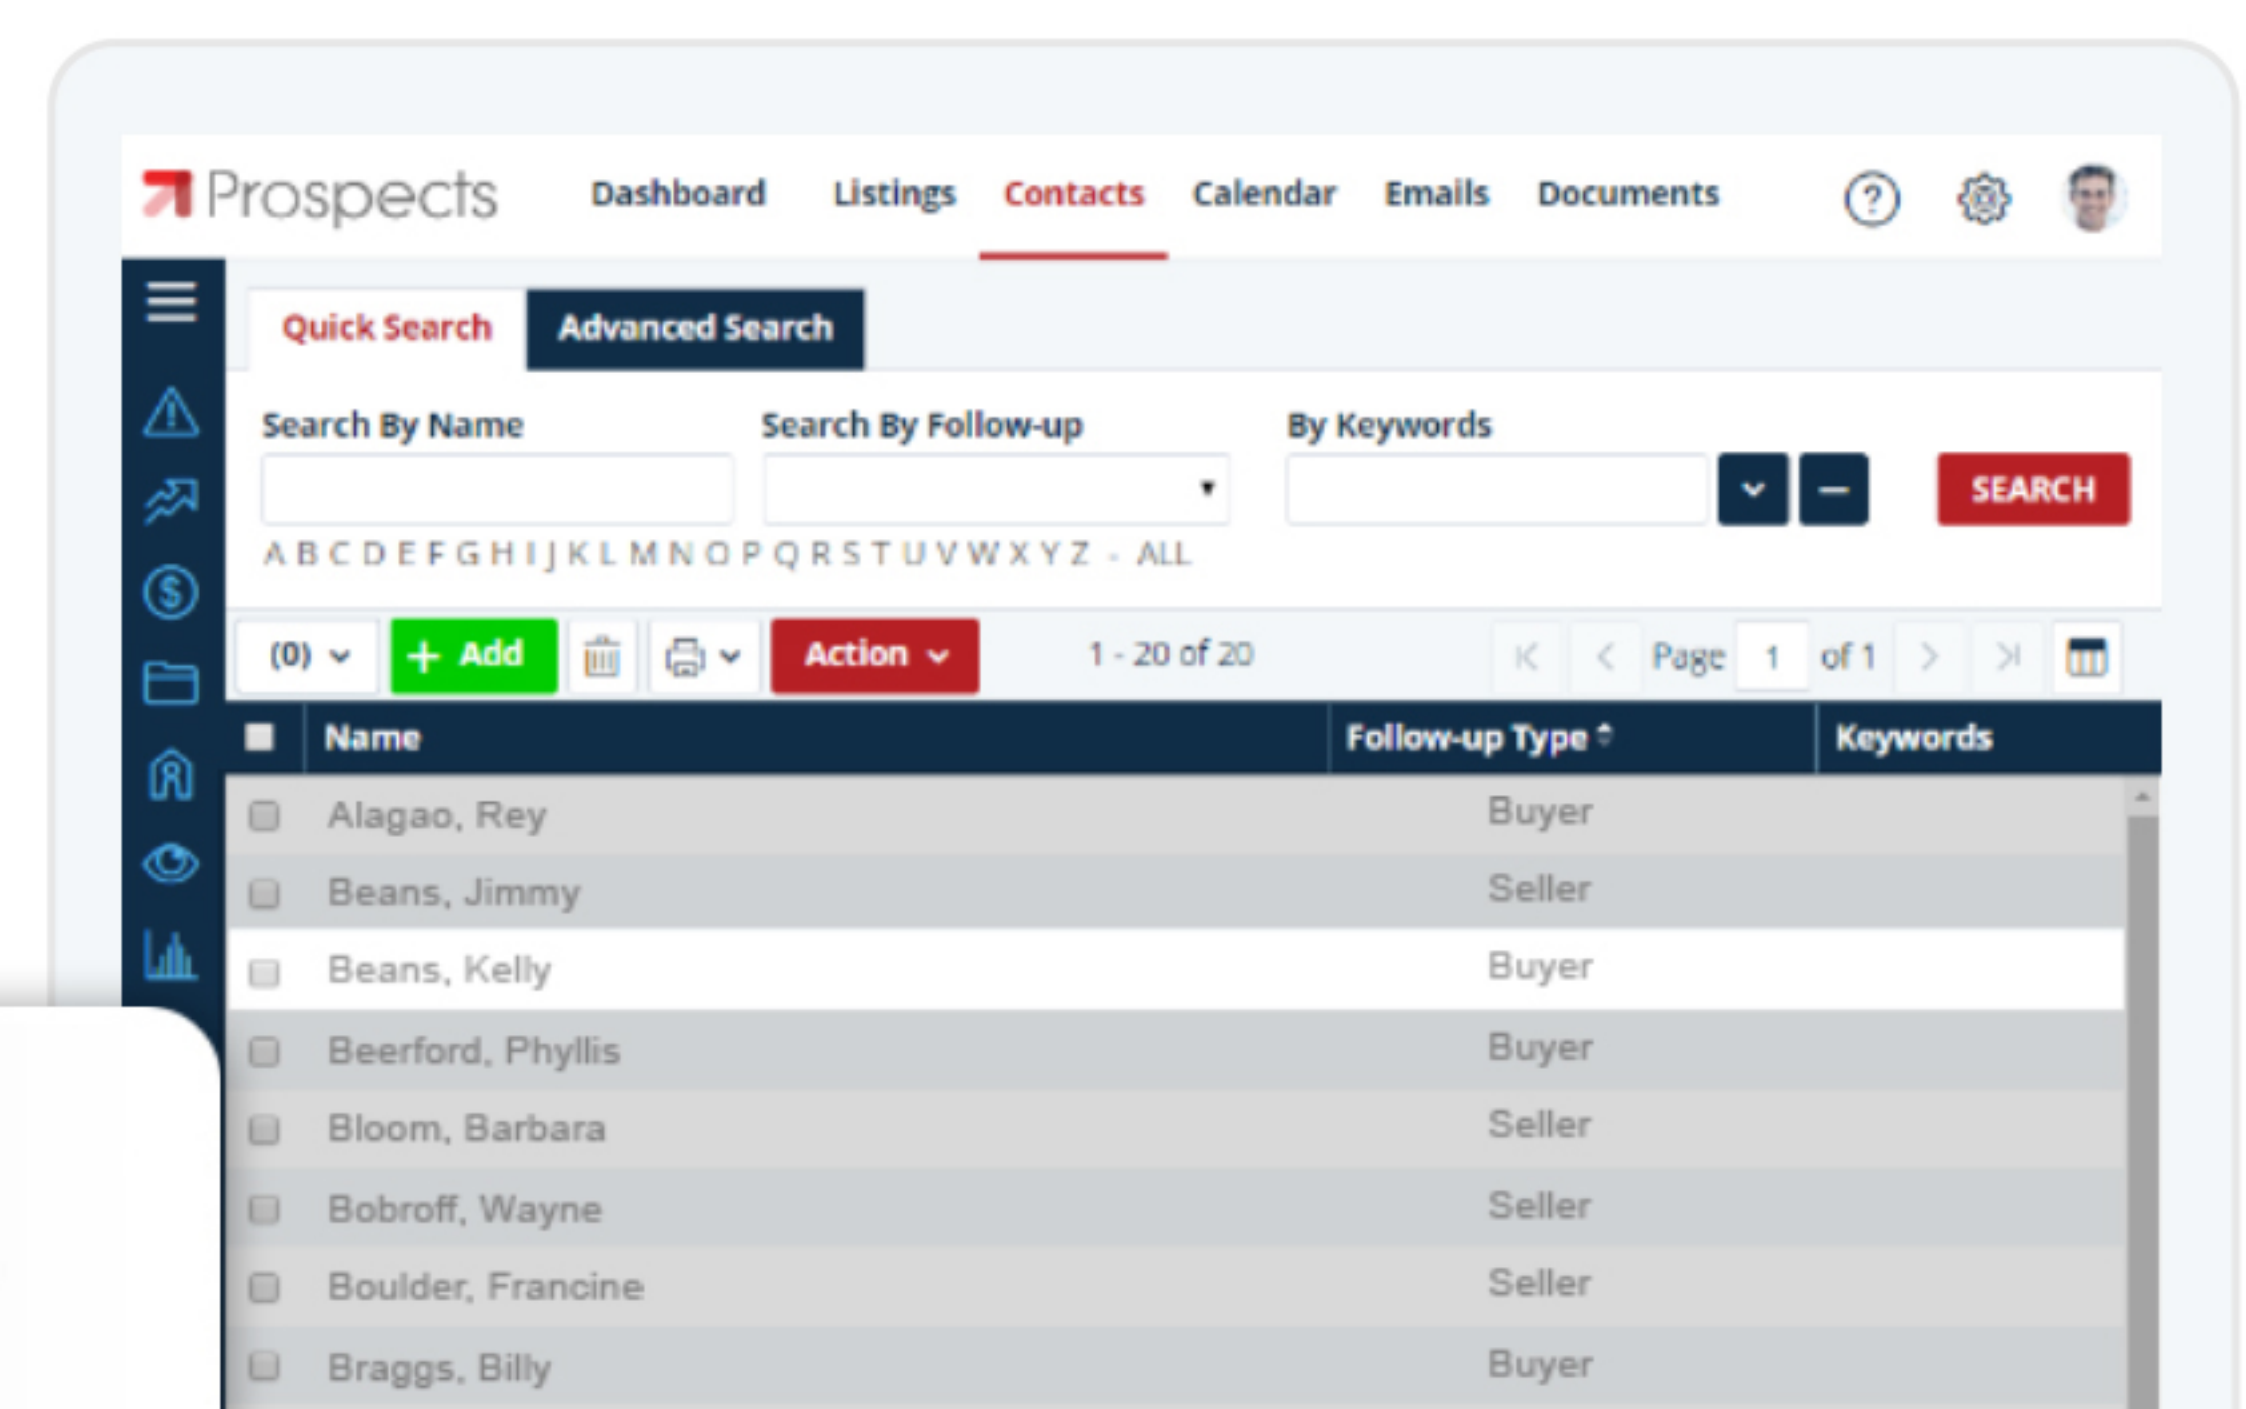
Prospects Dashboard Listings Contacts Calendar Emails Documents

Quick Search Advanced Search

Search By Name Search By Follow-up By Keywords

SEARCH

A B C D E F G H I J K L M N O P Q R S T U V W X Y Z - ALL

(0) + Add Action 1 - 20 of 20 Page 1 of 1

| Name | Follow-up Type | Keywords |
|---|---|---|
| Alagao, Rey | Buyer | |
| Beans, Jimmy | Seller | |
| Beans, Kelly | Buyer | |
| Beerford, Phyllis | Buyer | |
| Bloom, Barbara | Seller | |
| Bobroff, Wayne | Seller | |
| Boulder, Francine | Seller | |
| Braggs, Billy | Buyer | |